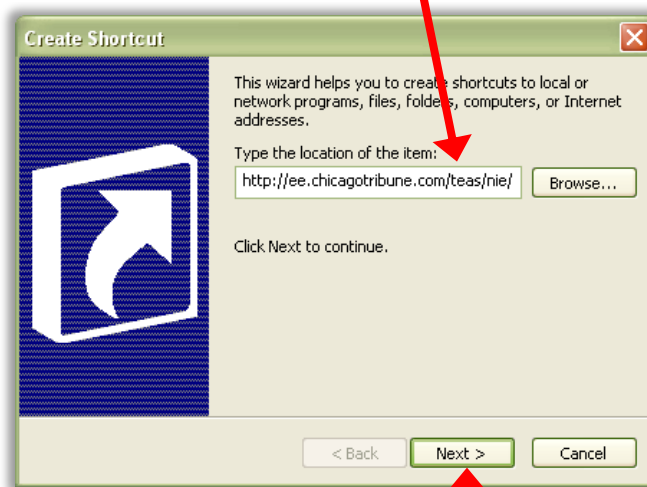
Create Shortcut

This wizard helps you to create shortcuts to local or network programs, files, folders, computers, or Internet addresses.

Type the location of the item:

http://ee.chicagotribune.com/teas/nie/

Browse...

Click Next to continue.

< Back

Next >

Cancel